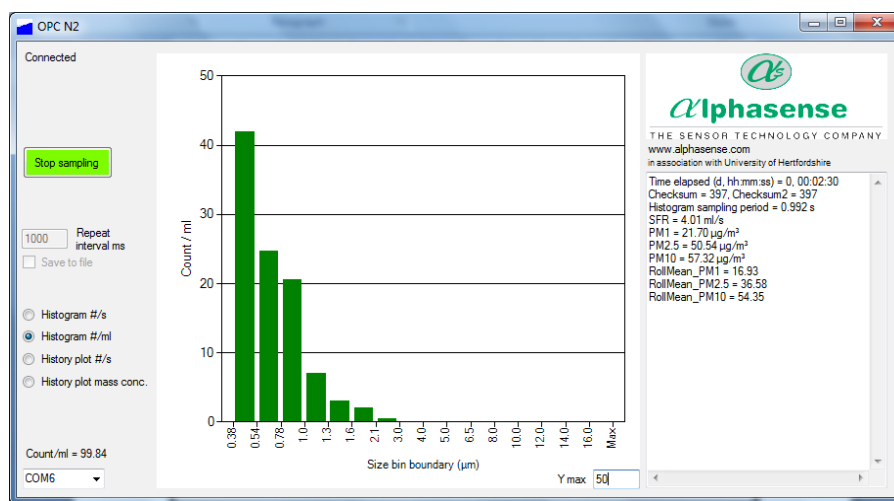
OPC N2

Connected

Stop sampling

1000 Repeat interval ms

Save to file

Histogram #/s

Histogram #/ml

History plot #/s

History plot mass conc.

Count/ml = 99.84

COM6

50
40
30
20
10
0

Count / ml

0.38
0.54
0.78
1.0
1.3
1.6
2.1
3.0
4.0
5.0
6.5
8.0
10.0
12.0
14.0
16.0
Max

Size bin boundary (μm)

Y max 50

Alphasense

THE SENSOR TECHNOLOGY COMPANY

www.alphasense.com

in association with University of Hertfordshire

Time elapsed (d, hh:mm:ss) = 0, 00:02:30
Checksum = 397, Checksum2 = 397
Histogram sampling period = 0.992 s
SFR = 4.01 ml/s
PM1 = 21.70 μg/m³
PM2.5 = 50.54 μg/m³
PM10 = 57.32 μg/m³
RollMean_PM1 = 16.93
RollMean_PM2.5 = 36.58
RollMean_PM10 = 54.35